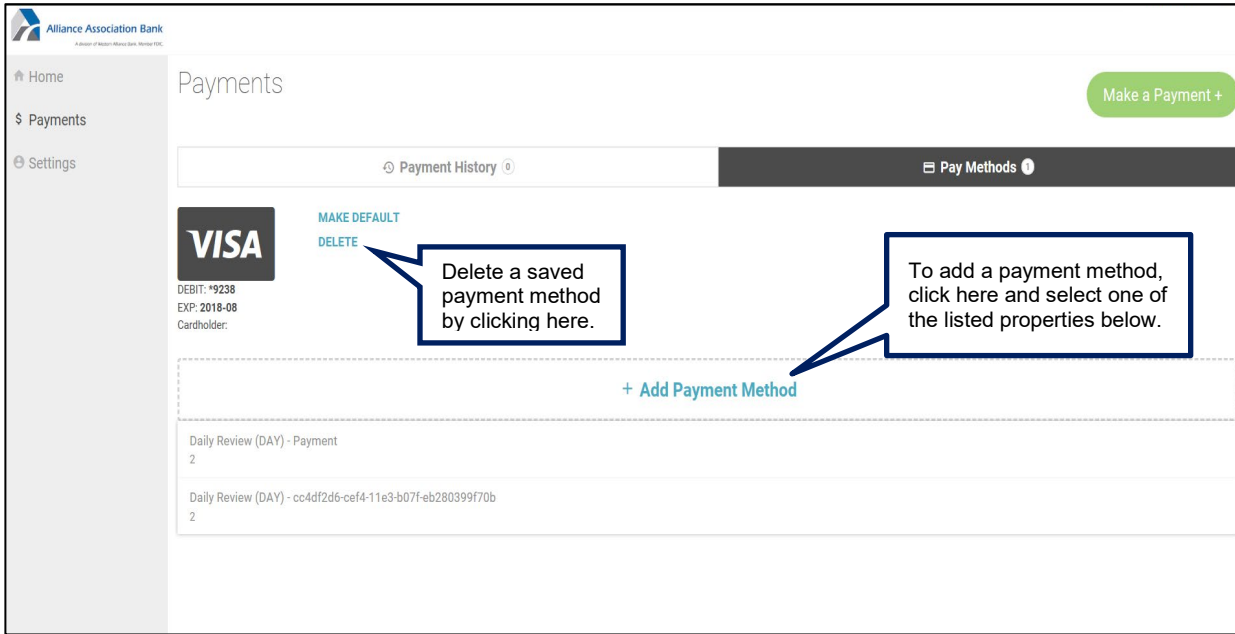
Alliance Association Bank
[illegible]

Home

$ Payments

Settings

Payments

Make a Payment +

Payment History 0

Pay Methods 1

VISA

DEBIT: *9238
EXP: 2018-08
Cardholder:

MAKE DEFAULT

DELETE

Delete a saved payment method by clicking here.

To add a payment method, click here and select one of the listed properties below.

+ Add Payment Method

Daily Review (DAY) - Payment
2

Daily Review (DAY) - cc4df2d6-cef4-11e3-b07f-eb280399f70b
2